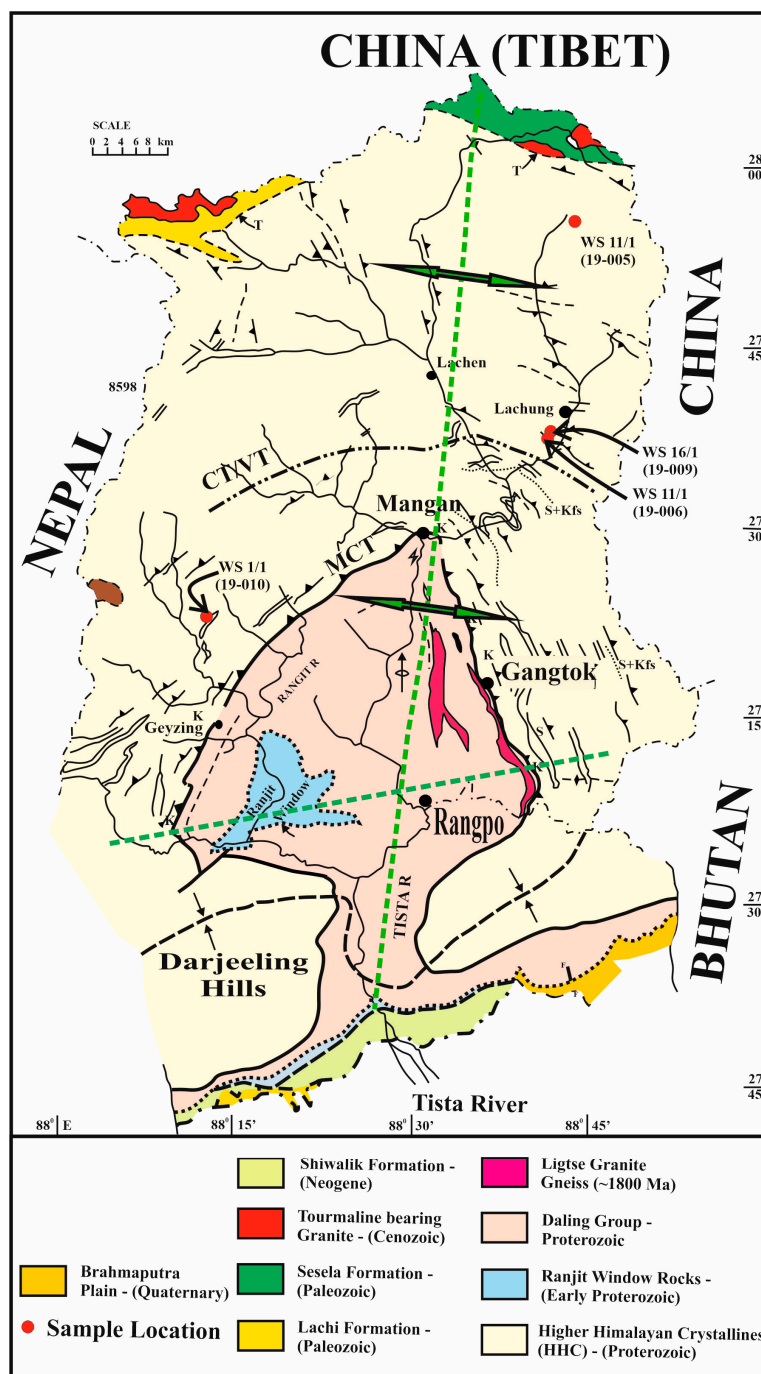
CHINA (TIBET)

SCALE
0 2 4 6 8 km

28
00

T

T

WS 11/1
(19-005)

CHINA

27
45

Lachen

8598

Lachung

NEPAL

WS 16/1
(19-009)

CTMT

WS 11/1
(19-006)

S+Kfs

Mangan

K

27
30

WS 1/1
(19-010)

MCT

K

Gangtok

S+Kfs

RANGIT R

K

Geyzing

27
15

S

K

Ranjit Window

K

Rangpo

BHUTAN

TISTA R

27
30

Darjeeling Hills

27
45

Tista River

88° E

88° 15'

88° 30'

88° 45'

Shiwalik Formation - (Neogene)

Ligtse Granite Gneiss (~1800 Ma)

Tourmaline bearing Granite - (Cenozoic)

Daling Group - Proterozoic

Brahmaputra Plain - (Quaternary)

Sesela Formation - (Paleozoic)

Ranjit Window Rocks - (Early Proterozoic)

Sample Location

Lachi Formation - (Paleozoic)

Higher Himalayan Crystallines (HHC) - (Proterozoic)